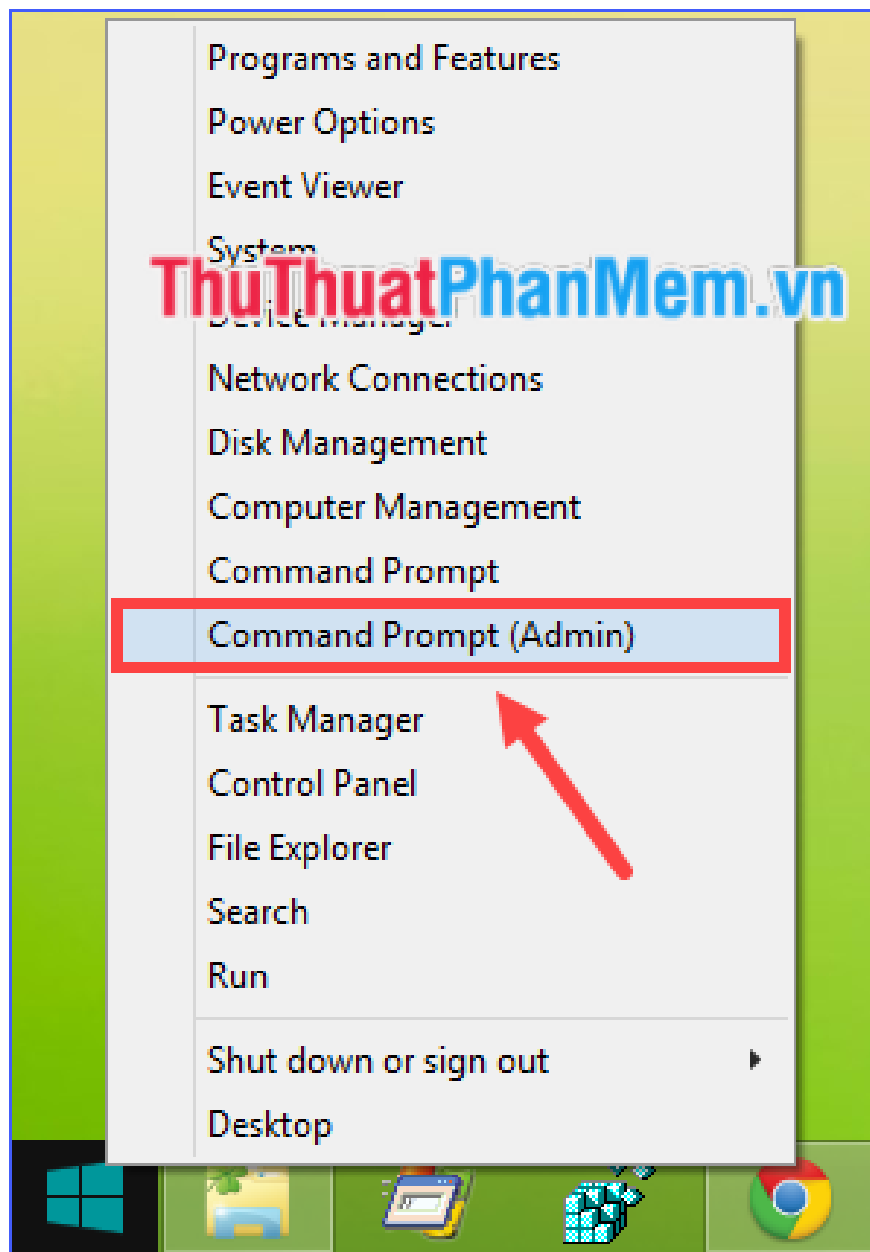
Programs and Features
Power Options
Event Viewer
System
ThuThuatPhanMem.vn
Device Manager
Network Connections
Disk Management
Computer Management
Command Prompt
Command Prompt (Admin)
Task Manager
Control Panel
File Explorer
Search
Run
Shut down or sign out
Desktop